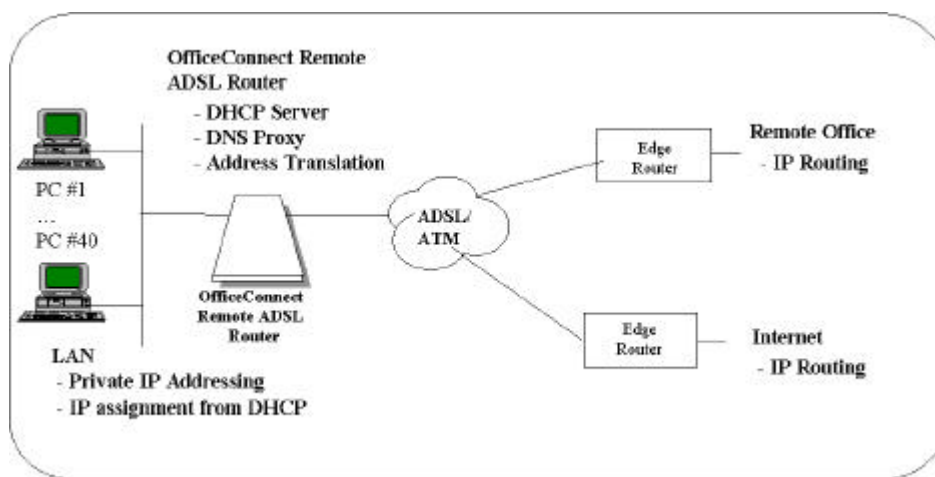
OfficeConnect Remote ADSL Router
- DHCP Server
- DNS Proxy
- Address Translation

PC #1
...
PC #40

OfficeConnect Remote ADSL Router

ADSL/ ATM

Edge Router

Remote Office
- IP Routing

Edge Router

Internet
- IP Routing

LAN
- Private IP Addressing
- IP assignment from DHCP